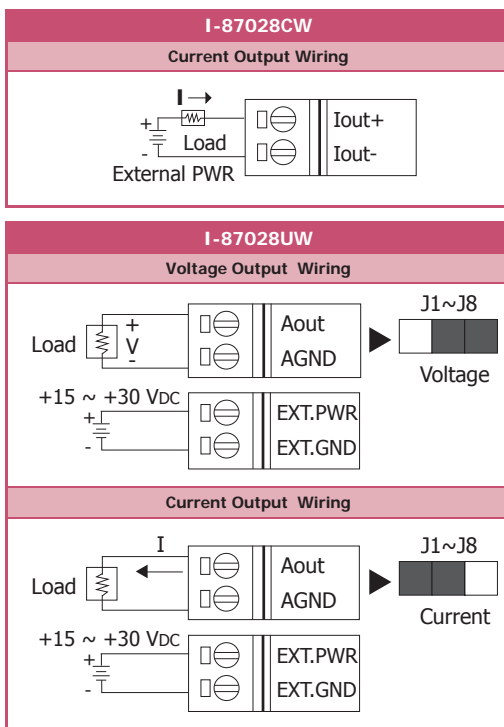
I-87028CW

Current Output Wiring

I →

+

Load

-

External PWR

Iout+

Iout-

I-87028UW

Voltage Output Wiring

Load

+

V

-

Aout

AGND

J1~J8

Voltage

+15 ~ +30 VDC

+

-

EXT.PWR

EXT.GND

Current Output Wiring

I

Load

Aout

AGND

J1~J8

Current

+15 ~ +30 VDC

+

-

EXT.PWR

EXT.GND